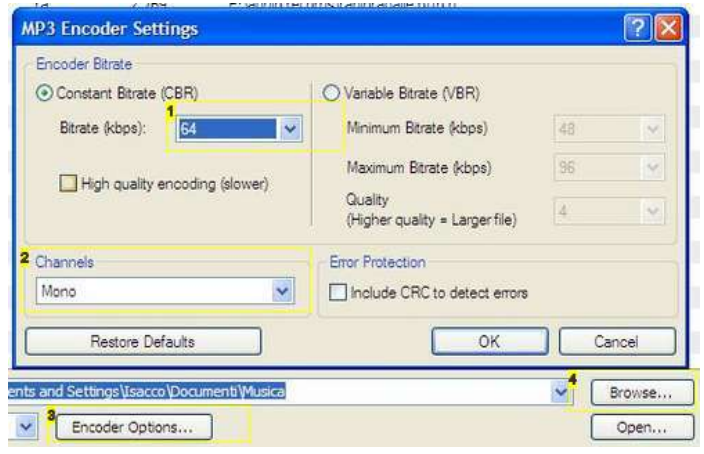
MP3 Encoder Settings

Encoder Bitrate

Constant Bitrate (CBR)

1

Bitrate (kbps): 64

High quality encoding (slower)

Variable Bitrate (VBR)

Minimum Bitrate (kbps) 48

Maximum Bitrate (kbps) 96

Quality
(Higher quality = Larger file) 4

2 Channels

Mono

Error Protection

Include CRC to detect errors

Restore Defaults

OK

Cancel

ents and Settings\Isacco\Documenti\Musica

4

Browse...

3

Encoder Options...

Open...